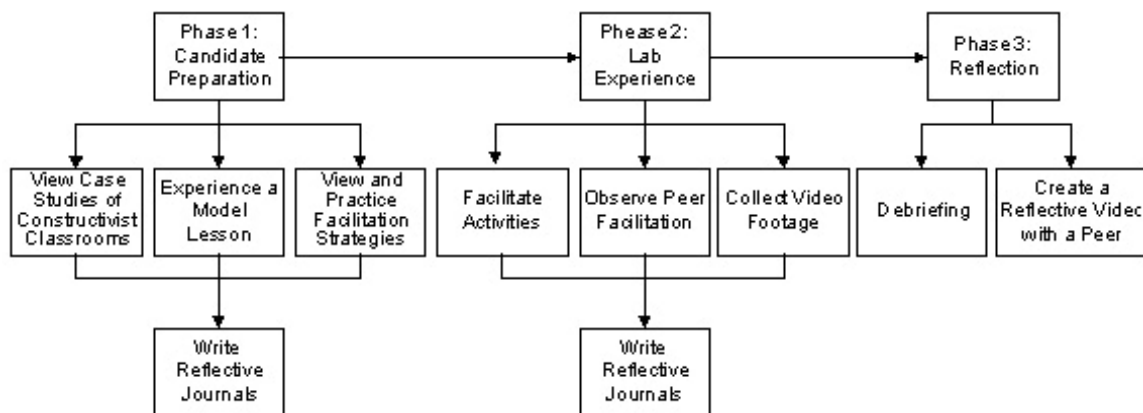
Phase 1: Candidate Preparation

Phease2: Lab Experience

Phase3: Reflection

View Case Studies of Constructivist Classrooms

Experience a Model Lesson

View and Practice Facilitation Strategies

Facilitate Activities

Observe Peer Facilitation

Collect Video Footage

Debriefing

Create a Reflective Video with a Peer

Write Reflective Journals

Write Reflective Journals